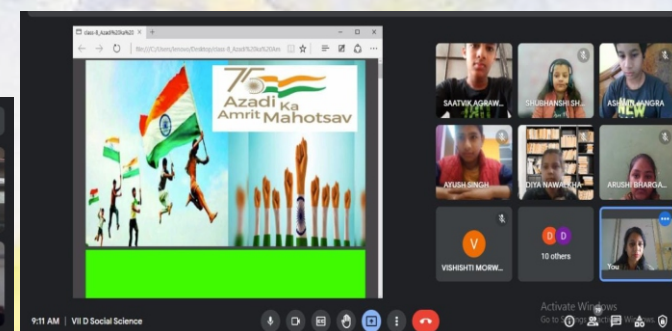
class-8_Azadi%20ka%20... ×
file:///C:/Users/lenovo/Desktop/class-8_Azadi%20ka%20Am...

75
Azadi Ka
Amrit Mahotsav

SAATVIK AGRAW...
SHUBHANSHI SH...
ASHMIN ANGRA
AYUSH SINGH
DIYA NAWALKHA
ARUSHI BHARGA...
V
VISHISHTI MORW...
D D
10 others
You

9:11 AM | VII D Social Science

Activate Windows
Go to Settings to activate Windows.